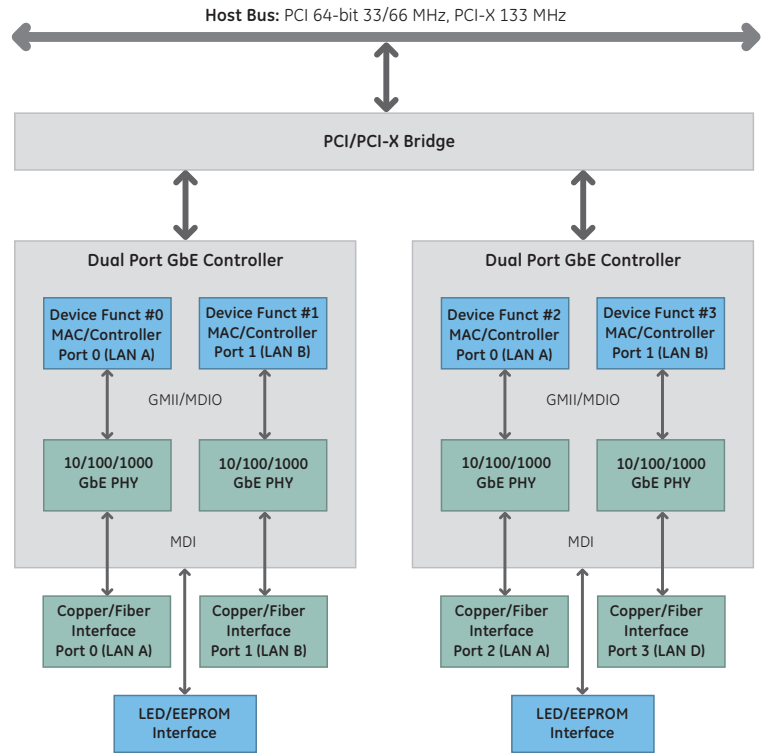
**Host Bus:** PCI 64-bit 33/66 MHz, PCI-X 133 MHz

PCI/PCI-X Bridge

Dual Port GbE Controller

Device Funct #0 MAC/Controller Port 0 (LAN A)

Device Funct #1 MAC/Controller Port 1 (LAN B)

GMII/MDIO

10/100/1000 GbE PHY

10/100/1000 GbE PHY

MDI

Copper/Fiber Interface Port 0 (LAN A)

Copper/Fiber Interface Port 1 (LAN B)

LED/EEPROM Interface

Dual Port GbE Controller

Device Funct #2 MAC/Controller Port 0 (LAN A)

Device Funct #3 MAC/Controller Port 1 (LAN B)

GMII/MDIO

10/100/1000 GbE PHY

10/100/1000 GbE PHY

MDI

Copper/Fiber Interface Port 2 (LAN A)

Copper/Fiber Interface Port 3 (LAN D)

LED/EEPROM Interface